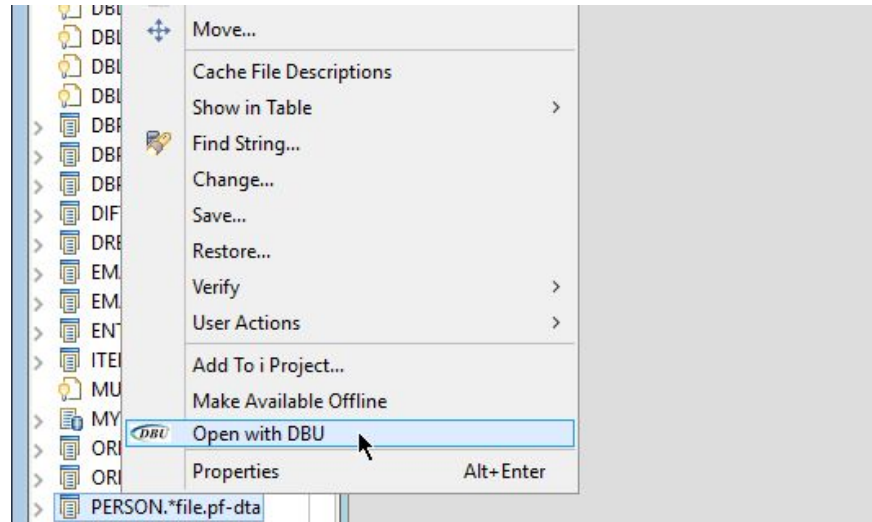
DBL
DBL
DBL
DBL
DBI
DBI
DBI
DIF
DRI
EM.
EM.
ENT
ITEI
MU
MY
ORI
ORI
PERSON.*file.pf-dta

Move...
Cache File Descriptions
Show in Table
Find String...
Change...
Save...
Restore...
Verify
User Actions
Add To i Project...
Make Available Offline
DBU Open with DBU
Properties Alt+Enter